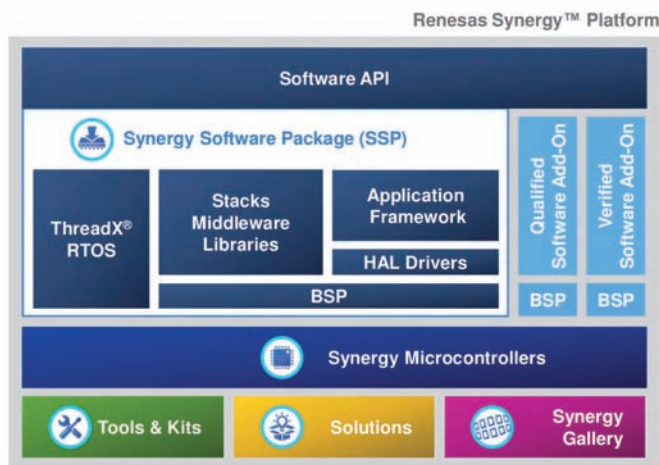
Renesas Synergy™ Platform

Software API

Synergy Software Package (SSP)

ThreadX® RTOS

Stacks Middleware Libraries

Application Framework

HAL Drivers

BSP

Qualified Software Add-On

Verified Software Add-On

BSP

BSP

Synergy Microcontrollers

Tools & Kits

Solutions

Synergy Gallery